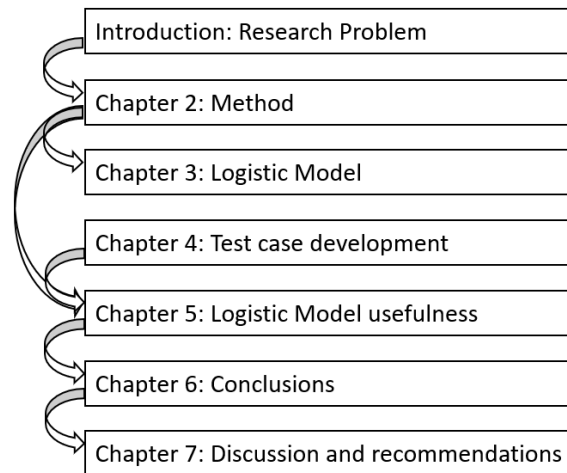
Introduction: Research Problem

Chapter 2: Method

Chapter 3: Logistic Model

Chapter 4: Test case development

Chapter 5: Logistic Model usefulness

Chapter 6: Conclusions

Chapter 7: Discussion and recommendations